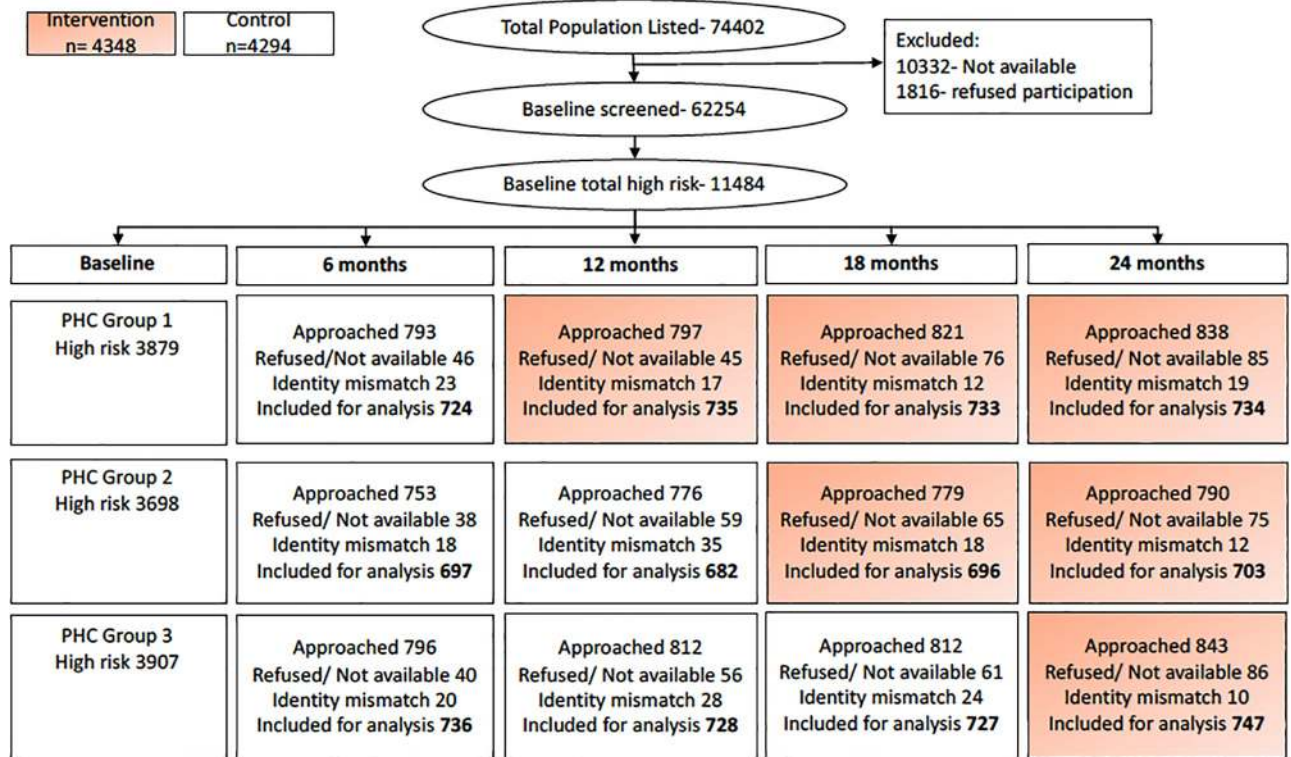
Intervention
n= 4348

Control
n=4294

Total Population Listed- 74402

Excluded:
10332- Not available
1816- refused participation

Baseline screened- 62254

Baseline total high risk- 11484

| Baseline | 6 months | 12 months | 18 months | 24 months |
|---|---|---|---|---|
| PHC Group 1 High risk 3879 | Approached 793 Refused/Not available 46 Identity mismatch 23 Included for analysis **724** | Approached 797 Refused/ Not available 45 Identity mismatch 17 Included for analysis **735** | Approached 821 Refused/ Not available 76 Identity mismatch 12 Included for analysis **733** | Approached 838 Refused/ Not available 85 Identity mismatch 19 Included for analysis **734** |
| PHC Group 2 High risk 3698 | Approached 753 Refused/ Not available 38 Identity mismatch 18 Included for analysis **697** | Approached 776 Refused/ Not available 59 Identity mismatch 35 Included for analysis **682** | Approached 779 Refused/ Not available 65 Identity mismatch 18 Included for analysis **696** | Approached 790 Refused/ Not available 75 Identity mismatch 12 Included for analysis **703** |
| PHC Group 3 High risk 3907 | Approached 796 Refused/ Not available 40 Identity mismatch 20 Included for analysis **736** | Approached 812 Refused/ Not available 56 Identity mismatch 28 Included for analysis **728** | Approached 812 Refused/ Not available 61 Identity mismatch 24 Included for analysis **727** | Approached 843 Refused/ Not available 86 Identity mismatch 10 Included for analysis **747** |